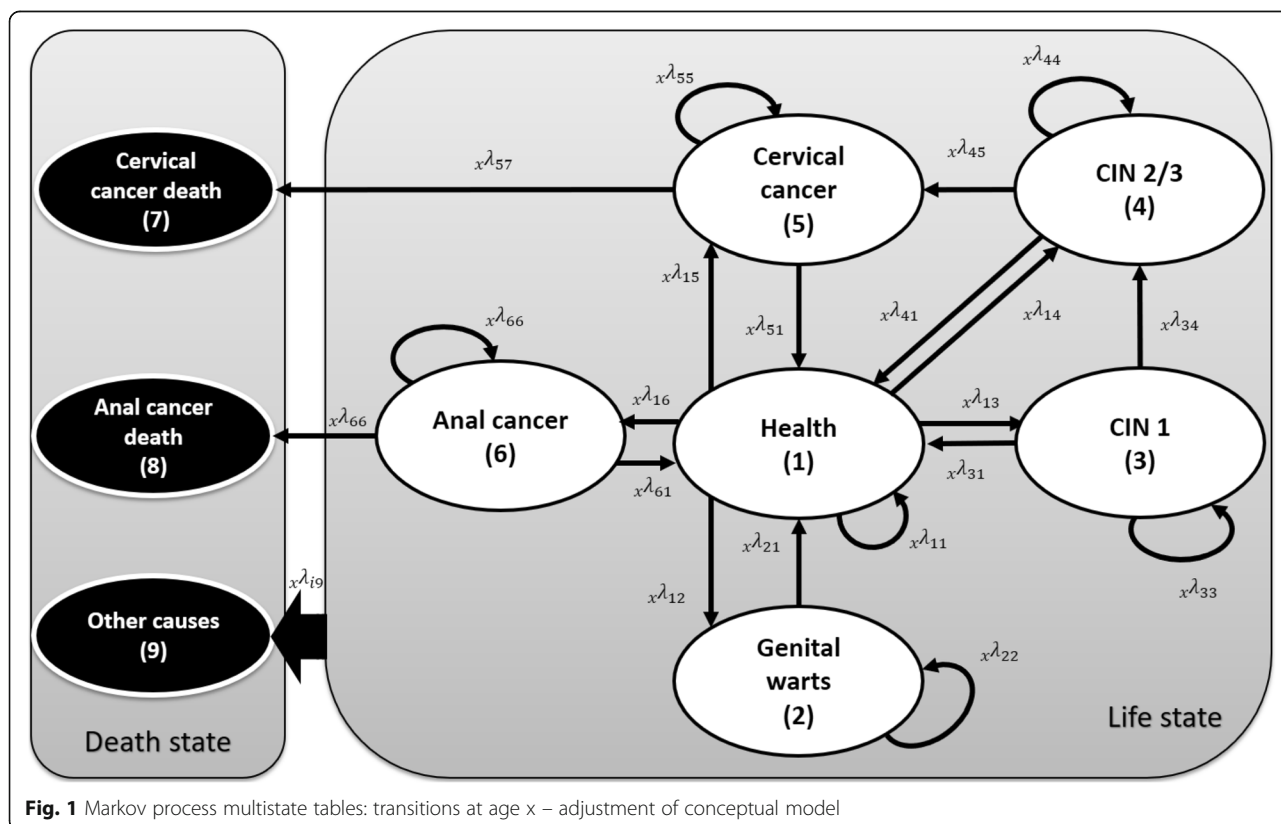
Cervical cancer death (7)

Anal cancer death (8)

Other causes (9)

Death state

$_x\lambda_{55}$

$_x\lambda_{44}$

$_x\lambda_{57}$

Cervical cancer (5)

$_x\lambda_{45}$

CIN 2/3 (4)

$_x\lambda_{15}$

$_x\lambda_{51}$

$_x\lambda_{41}$

$_x\lambda_{14}$

$_x\lambda_{34}$

$_x\lambda_{66}$

$_x\lambda_{66}$

Anal cancer (6)

$_x\lambda_{16}$

Health (1)

$_x\lambda_{13}$

CIN 1 (3)

$_x\lambda_{61}$

$_x\lambda_{31}$

$_x\lambda_{21}$

$_x\lambda_{11}$

$_x\lambda_{i9}$

$_x\lambda_{12}$

$_x\lambda_{33}$

Genital warts (2)

$_x\lambda_{22}$

Life state

Fig. 1 Markov process multistate tables: transitions at age x – adjustment of conceptual model